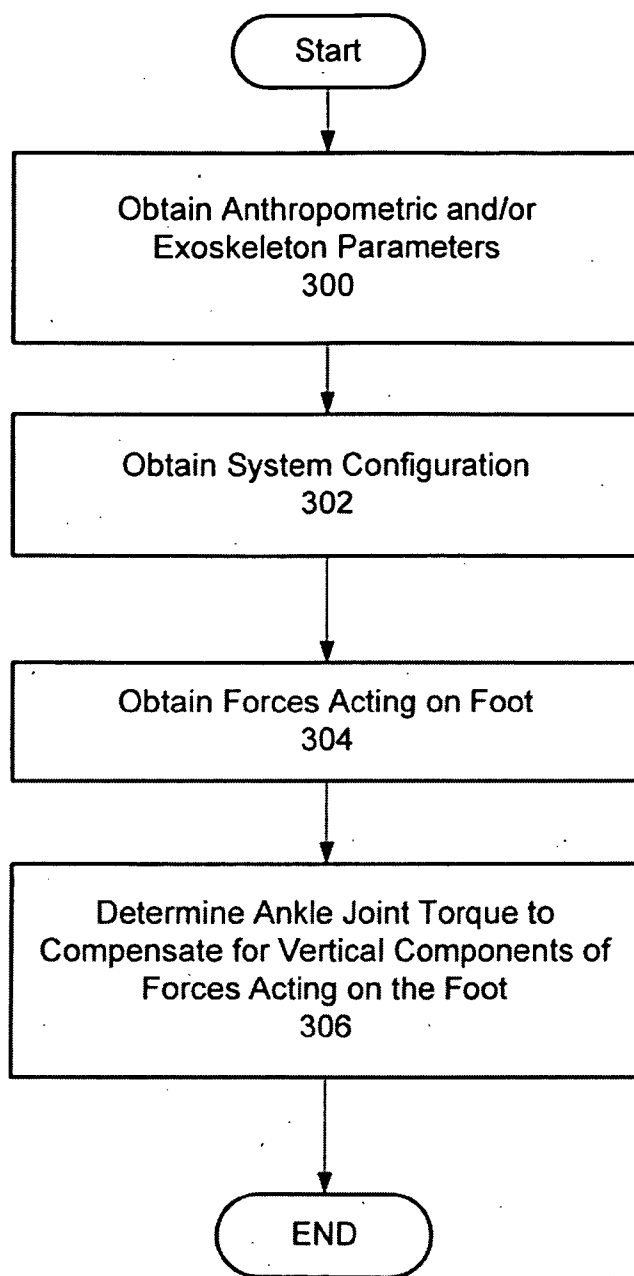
Start

Obtain Anthropometric and/or Exoskeleton Parameters
300

Obtain System Configuration
302

Obtain Forces Acting on Foot
304

Determine Ankle Joint Torque to Compensate for Vertical Components of Forces Acting on the Foot
306

END